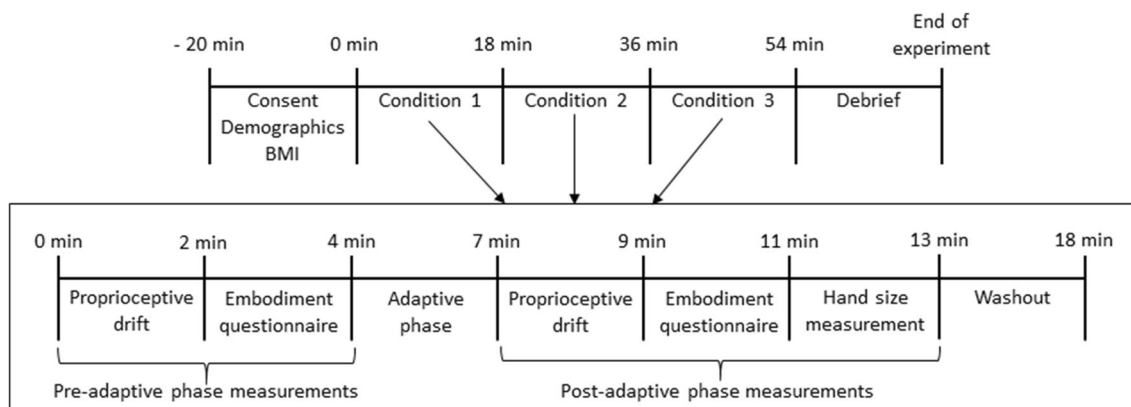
- 20 min
0 min
18 min
36 min
54 min
End of experiment

Consent
Demographics
BMI

Condition 1
Condition 2
Condition 3
Debrief

0 min
2 min
4 min
7 min
9 min
11 min
13 min
18 min

Proprioceptive drift
Embodiment questionnaire
Adaptive phase
Proprioceptive drift
Embodiment questionnaire
Hand size measurement
Washout

Pre-adaptive phase measurements
Post-adaptive phase measurements